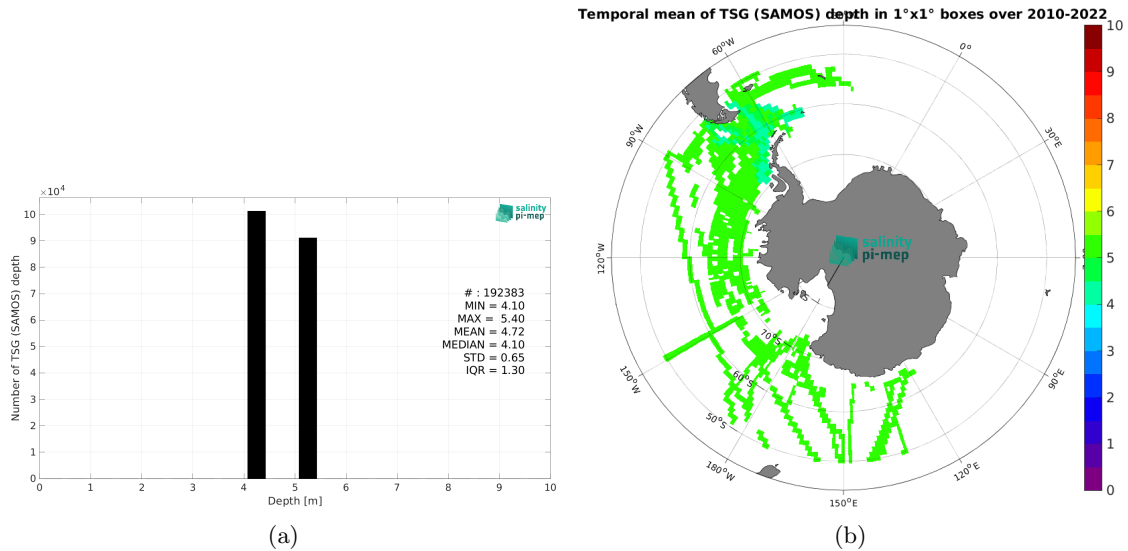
$\times10^4$

10
9
8
7
6
5
4
3
2
1
0

Number of TSG (SAMOS) depth

salinity pi-mep

# : 192383
MIN = 4.10
MAX = 5.40
MEAN = 4.72
MEDIAN = 4.10
STD = 0.65
IQR = 1.30

0 1 2 3 4 5 6 7 8 9 10

Depth [m]

(a)

Temporal mean of TSG (SAMOS) depth in 1°x1° boxes over 2010-2022

60°W
0°
30°E
90°W
120°W
150°W
180°W
150°E
120°E
90°E
70°S
60°S
50°S

salinity pi-mep

10
9
8
7
6
5
4
3
2
1
0

(b)